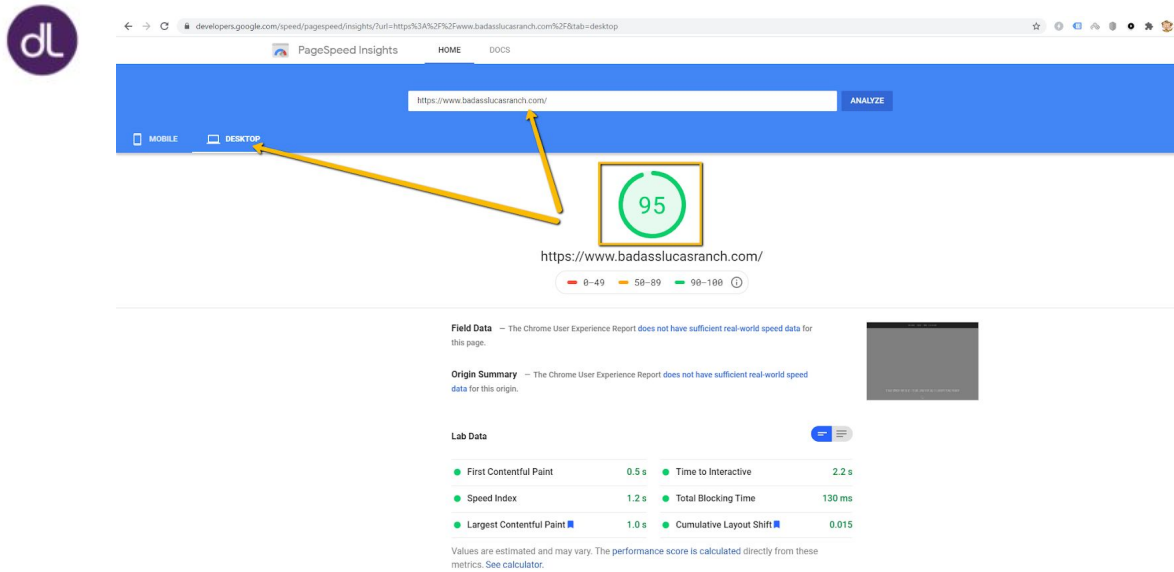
dL

developers.google.com/speed/pagespeed/insights/?url=https%3A%2F%2Fwww.badasslucasranch.com%2F&tab=desktop

PageSpeed Insights HOME DOCS

https://www.badasslucasranch.com/ ANALYZE

MOBILE DESKTOP

95

https://www.badasslucasranch.com/

0–49 50–89 90–100

Field Data — The Chrome User Experience Report does not have sufficient real-world speed data for this page.

Origin Summary — The Chrome User Experience Report does not have sufficient real-world speed data for this origin.

Lab Data

| | | | |
|---|---|---|---|
| First Contentful Paint | 0.5 s | Time to Interactive | 2.2 s |
| Speed Index | 1.2 s | Total Blocking Time | 130 ms |
| Largest Contentful Paint | 1.0 s | Cumulative Layout Shift | 0.015 |

Values are estimated and may vary. The performance score is calculated directly from these metrics. See calculator.